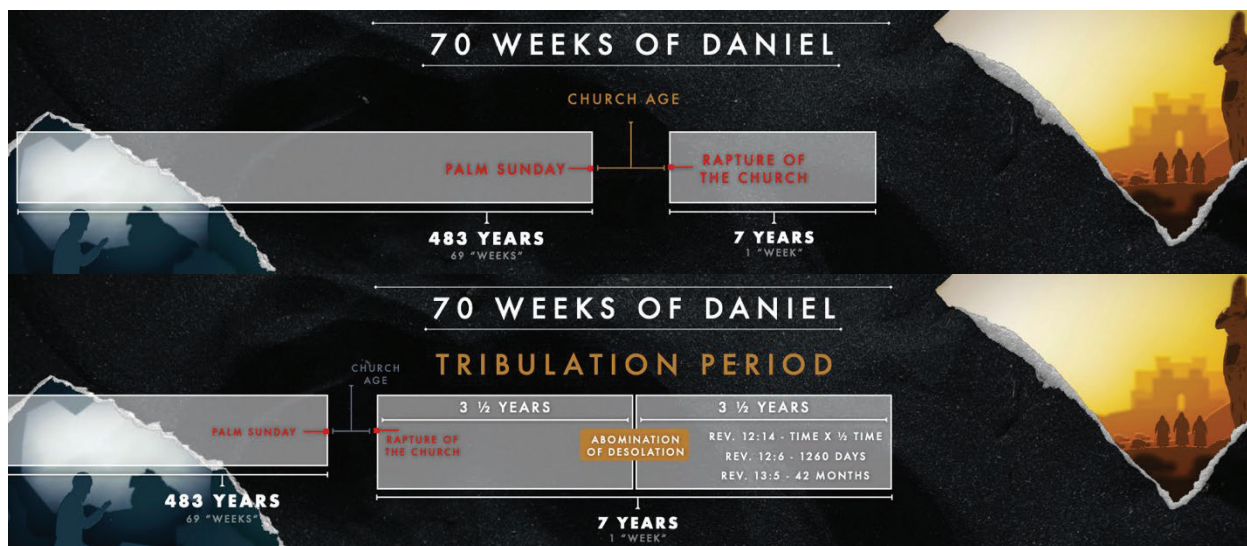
70 WEEKS OF DANIEL

CHURCH AGE

PALM SUNDAY

RAPTURE OF THE CHURCH

483 YEARS
69 "WEEKS"

7 YEARS
1 "WEEK"

70 WEEKS OF DANIEL

TRIBULATION PERIOD

CHURCH AGE

PALM SUNDAY

3 ½ YEARS

RAPTURE OF THE CHURCH

ABOMINATION OF DESOLATION

3 ½ YEARS

REV. 12:14 - TIME X ½ TIME
REV. 12:6 - 1260 DAYS
REV. 13:5 - 42 MONTHS

483 YEARS
69 "WEEKS"

7 YEARS
1 "WEEK"